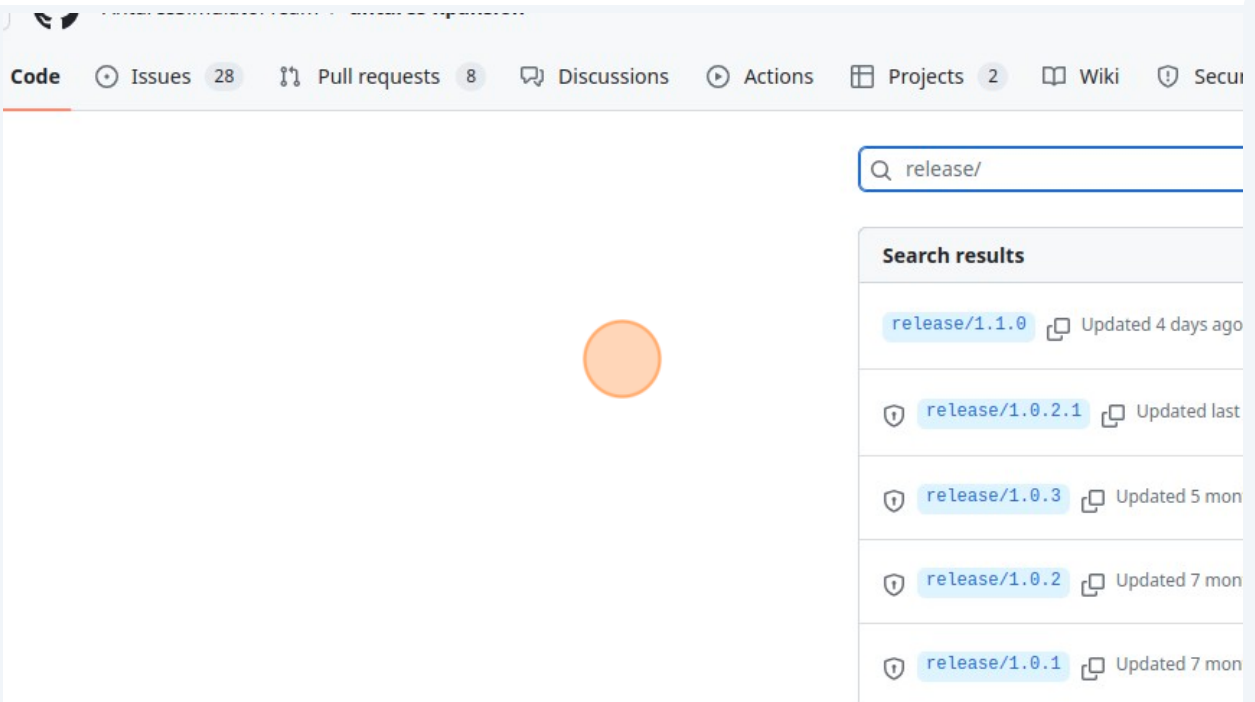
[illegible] / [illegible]

Code Issues 28 Pull requests 8 Discussions Actions Projects 2 Wiki Secur

release/

Search results

release/1.1.0 Updated 4 days ago

release/1.0.2.1 Updated last

release/1.0.3 Updated 5 mon

release/1.0.2 Updated 7 mon

release/1.0.1 Updated 7 mon